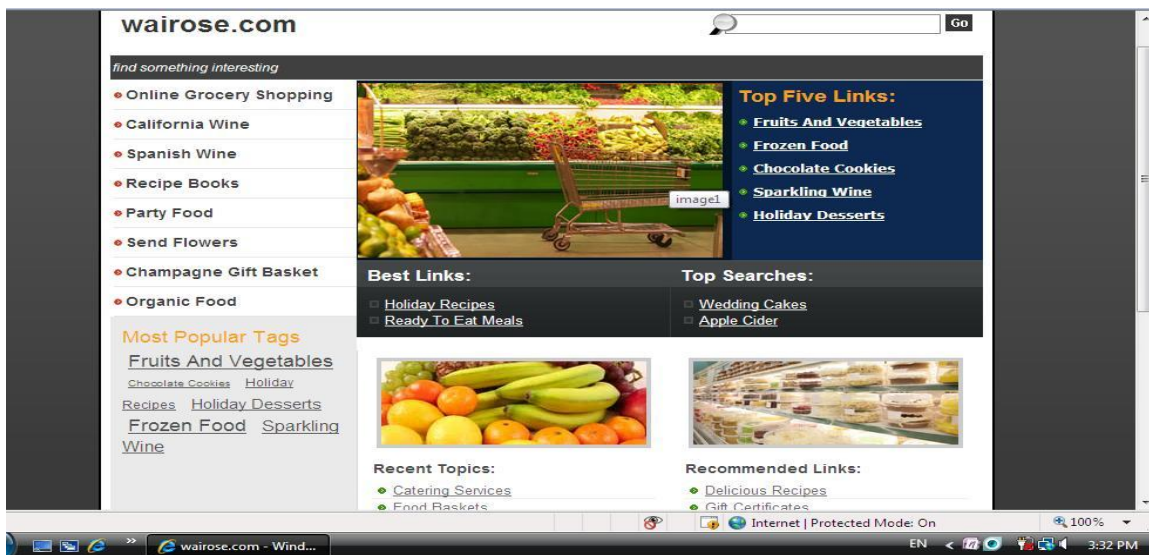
wairose.com

Go

find something interesting

Online Grocery Shopping
California Wine
Spanish Wine
Recipe Books
Party Food
Send Flowers
Champagne Gift Basket
Organic Food

image1

Top Five Links:
Fruits And Vegetables
Frozen Food
Chocolate Cookies
Sparkling Wine
Holiday Desserts

Best Links:
Holiday Recipes
Ready To Eat Meals

Top Searches:
Wedding Cakes
Apple Cider

Most Popular Tags
Fruits And Vegetables Chocolate Cookies Holiday Recipes Holiday Desserts Frozen Food Sparkling Wine

Recent Topics:
Catering Services
Food Baskets

Recommended Links:
Delicious Recipes
Gift Certificates

Internet | Protected Mode: On
100%

wairose.com - Wind...
EN
3:32 PM